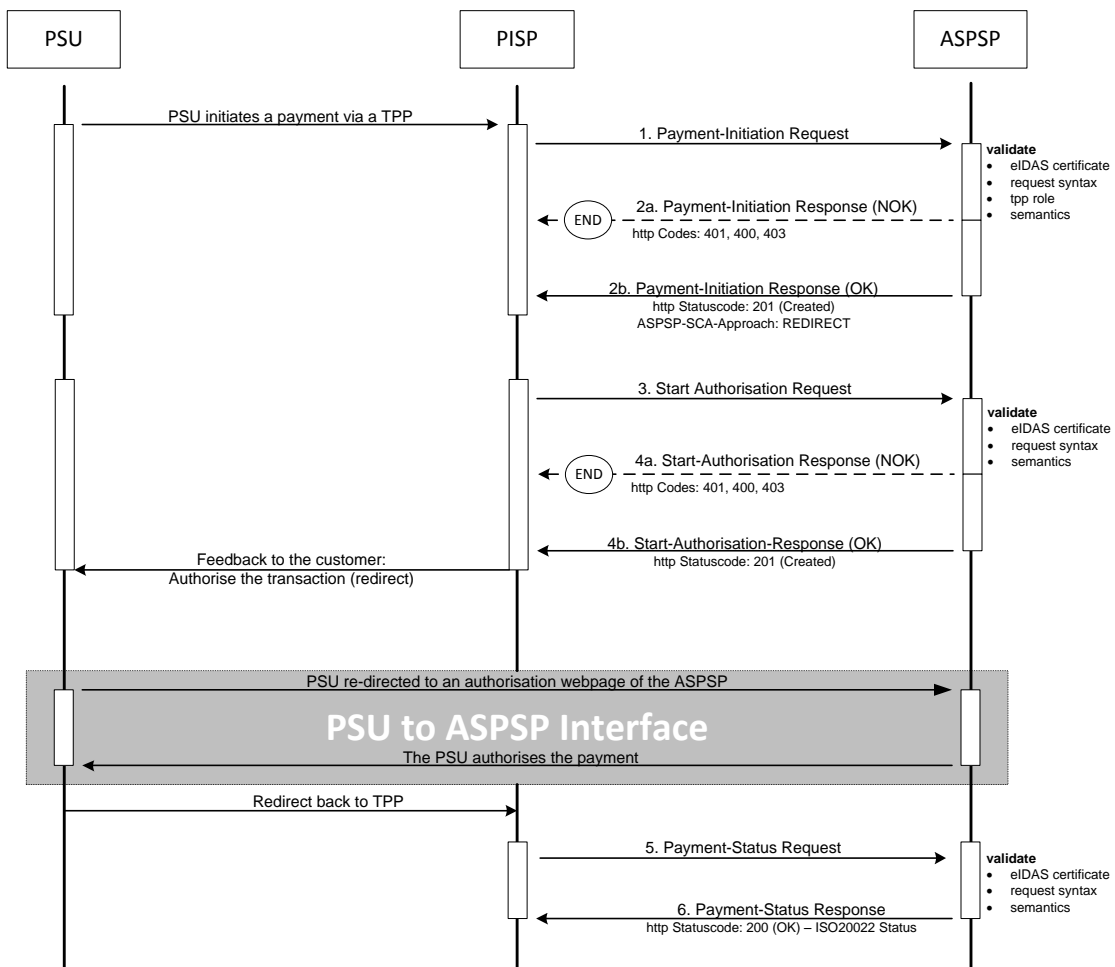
PSU

PISP

ASPSP

PSU initiates a payment via a TPP

1. Payment-Initiation Request

validate
- eIDAS certificate
- request syntax
- tpp role
- semantics

END

2a. Payment-Initiation Response (NOK)
http Codes: 401, 400, 403

2b. Payment-Initiation Response (OK)
http Statuscode: 201 (Created)
ASPSP-SCA-Approach: REDIRECT

3. Start Authorisation Request

validate
- eIDAS certificate
- request syntax
- semantics

END

4a. Start-Authorisation Response (NOK)
http Codes: 401, 400, 403

4b. Start-Authorisation-Response (OK)
http Statuscode: 201 (Created)

Feedback to the customer:
Authorise the transaction (redirect)

PSU re-directed to an authorisation webpage of the ASPSP

PSU to ASPSP Interface

The PSU authorises the payment

Redirect back to TPP

5. Payment-Status Request

validate
- eIDAS certificate
- request syntax
- semantics

6. Payment-Status Response
http Statuscode: 200 (OK) – ISO20022 Status